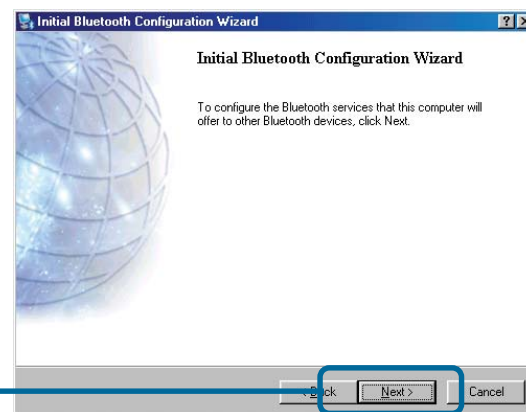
Initial Bluetooth Configuration Wizard

?

Initial Bluetooth Configuration Wizard

To configure the Bluetooth services that this computer will offer to other Bluetooth devices, click Next.

< Back

Next >

Cancel